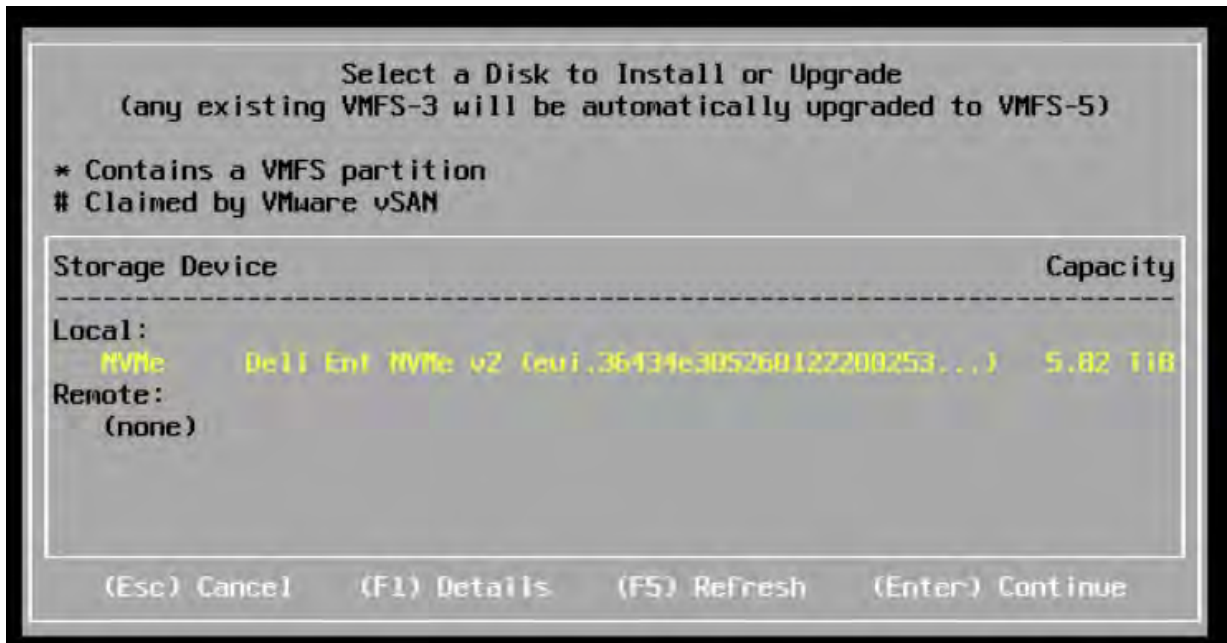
Select a Disk to Install or Upgrade
(any existing VMFS-3 will be automatically upgraded to VMFS-5)

* Contains a VMFS partition
# Claimed by VMware vSAN

Storage Device Capacity

Local:
NVMe Dell Ent NVMe v2 (eui.36434e3052601222002053...) 5.82 TiB
Remote:
(none)

(Esc) Cancel (F1) Details (F5) Refresh (Enter) Continue